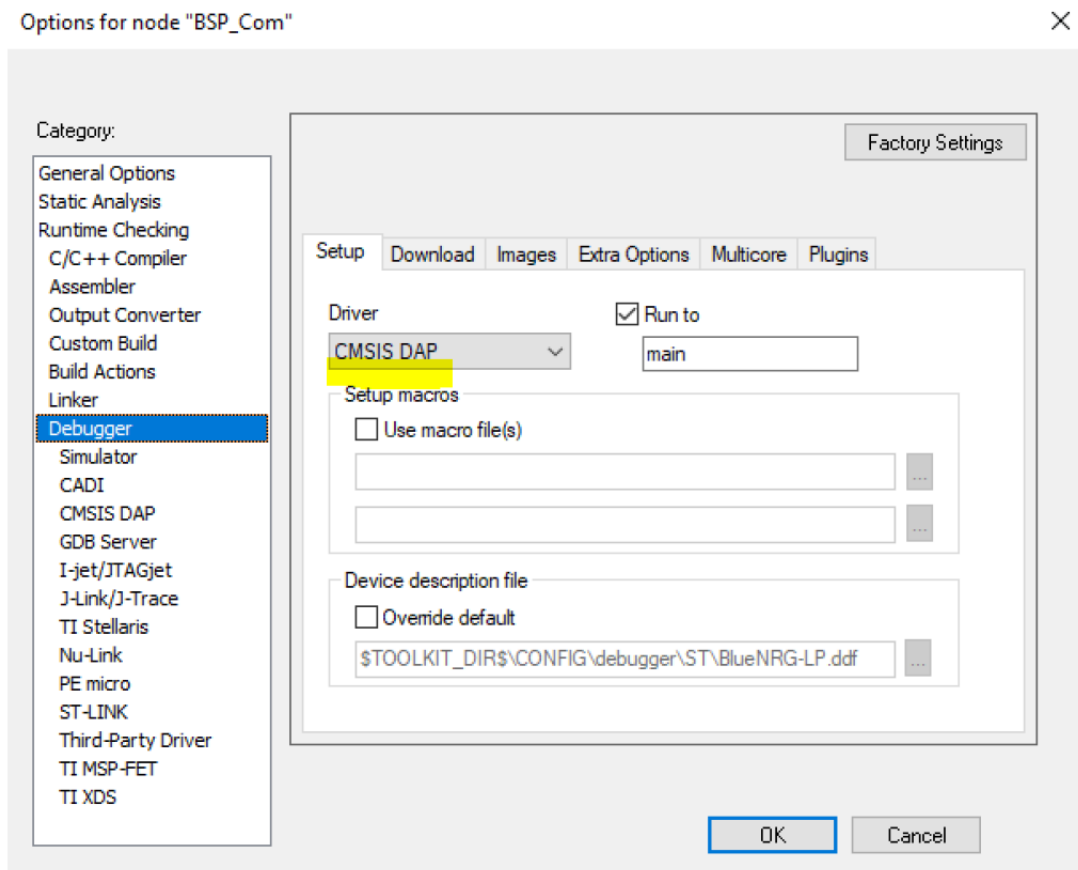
Options for node "BSP_Com"

Category:

General Options
Static Analysis
Runtime Checking
C/C++ Compiler
Assembler
Output Converter
Custom Build
Build Actions
Linker
Debugger
Simulator
CADI
CMSIS DAP
GDB Server
I-jet/JTAGjet
J-Link/J-Trace
TI Stellaris
Nu-Link
PE micro
ST-LINK
Third-Party Driver
TI MSP-FET
TI XDS

Factory Settings

Setup | Download | Images | Extra Options | Multicore | Plugins

Driver
CMSIS DAP

Run to
main

Setup macros
Use macro file(s)
...
...

Device description file
Override default
$TOOLKIT_DIR$\CONFIG\debugger\ST\BlueNRG-LP.ddf
...

OK
Cancel